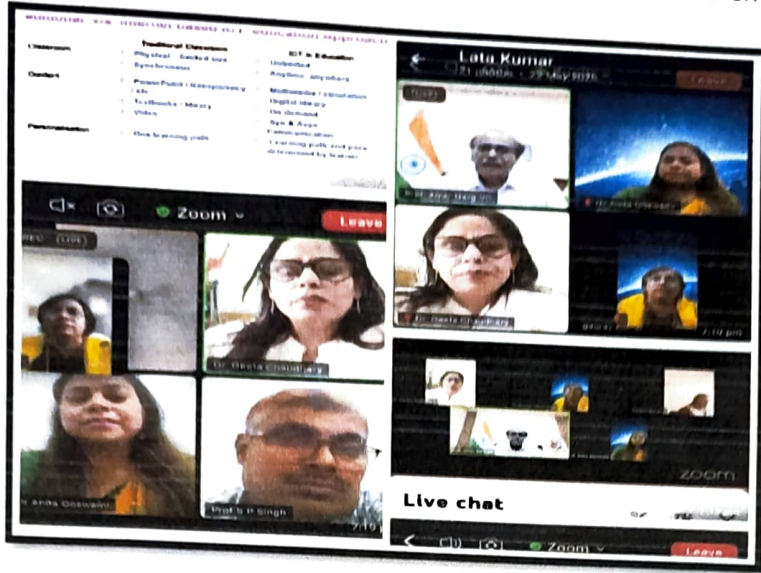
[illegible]

| | Traditional Classroom | ICT in Education |
|---|---|---|
| Classroom | Physical - limited time | Unlimited |
| | Synchronous | Anytime - anywhere |
| Content | Power Point / transparency | Multimedia / simulation |
| | Textbooks - library | Digital library |
| | Video | On demand |
| | | Sys & Apps |
| Personalization | One learning path | Learning path and pace determined by learner |

Zoom
Leave
LIVE
Dr. Geeta Chaudhary
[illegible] Anita Goswami
Prof S P Singh

Lata Kumar
Leave
LIVE
Prof. Anil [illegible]
Dr. Geeta Chaudhary
Dr. Geeta Chaudhary
7:10 pm
zoom
Live chat
Zoom
Leave